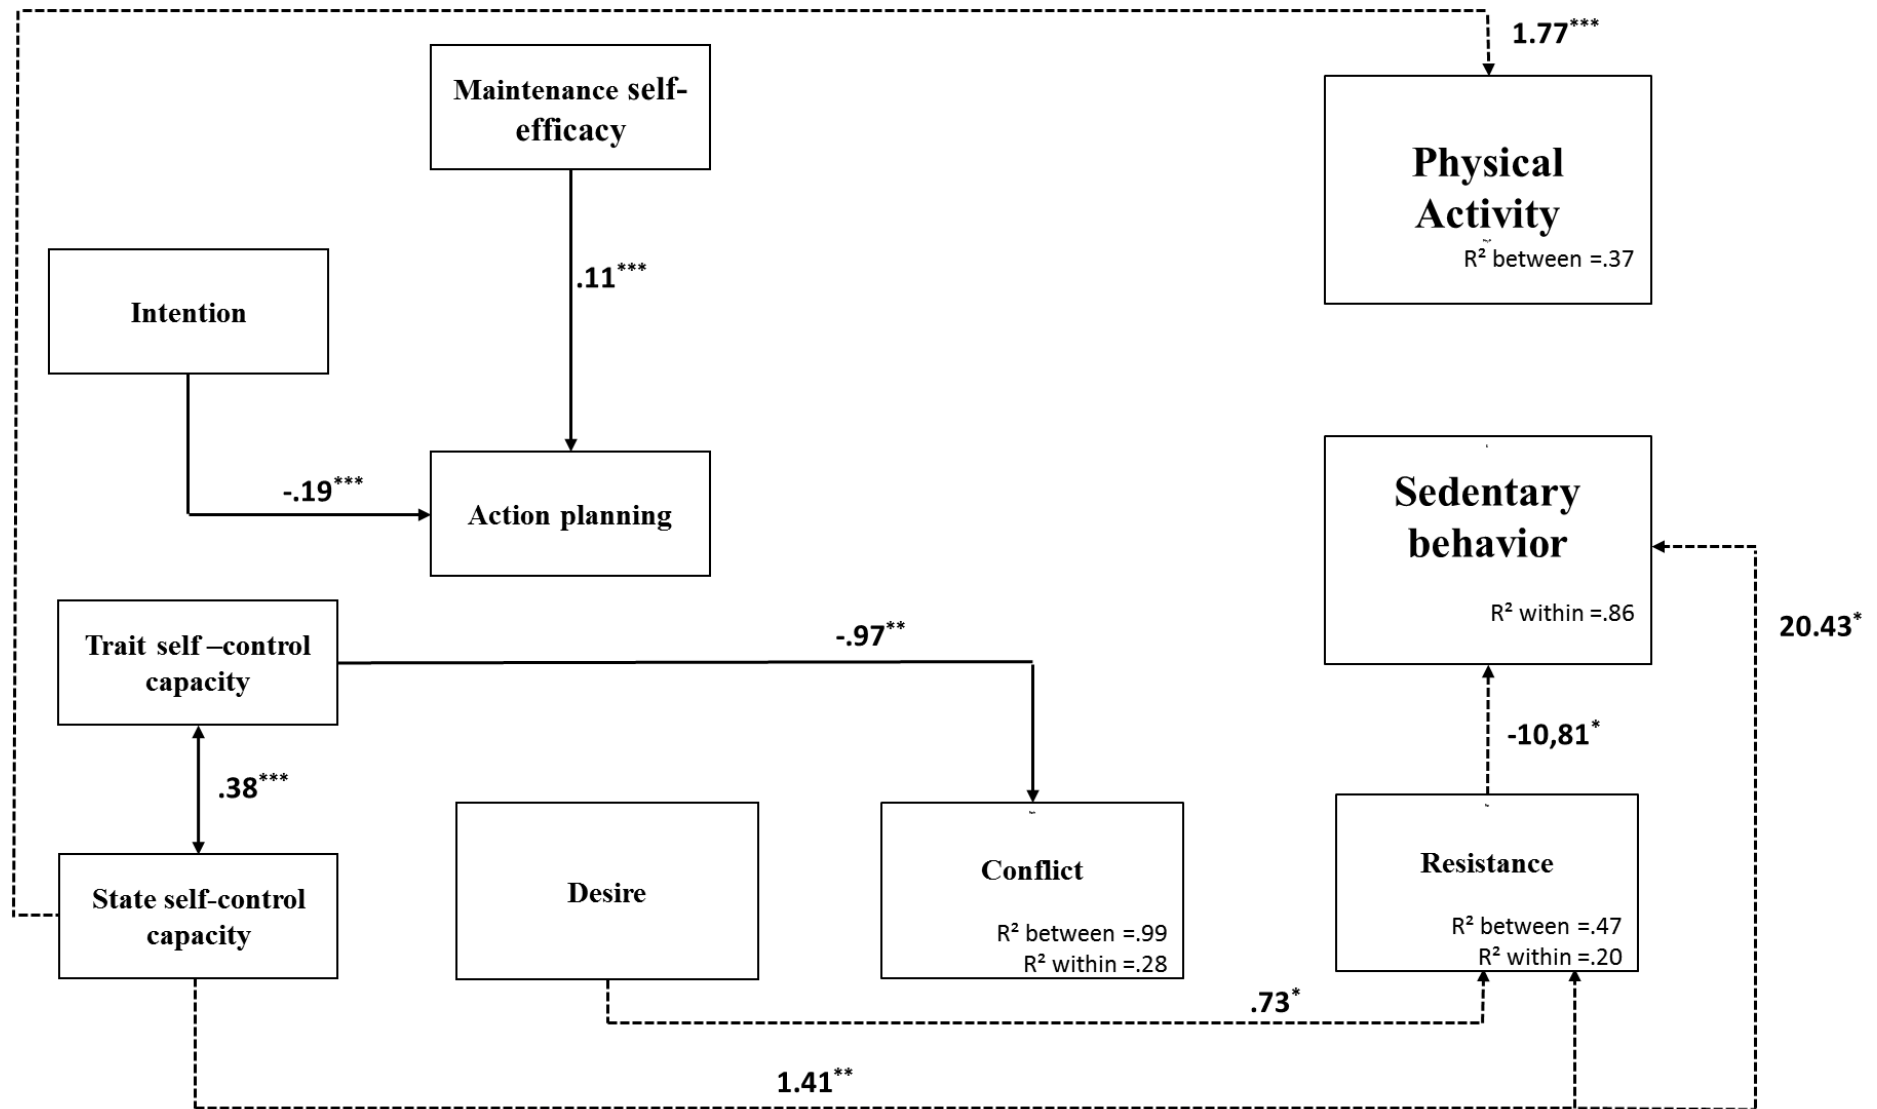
$1.77^{***}$

Maintenance self-efficacy

Physical Activity
$R^2$ between =.37

$.11^{***}$

Intention

$-.19^{***}$

Action planning

Sedentary behavior

$R^2$ within =.86

Trait self –control capacity

$-.97^{**}$

$20.43^{*}$

$-10,81^{*}$

$.38^{***}$

State self-control capacity

Desire

Conflict
$R^2$ between =.99
$R^2$ within =.28

Resistance
$R^2$ between =.47
$R^2$ within =.20

$.73^{*}$

$1.41^{**}$